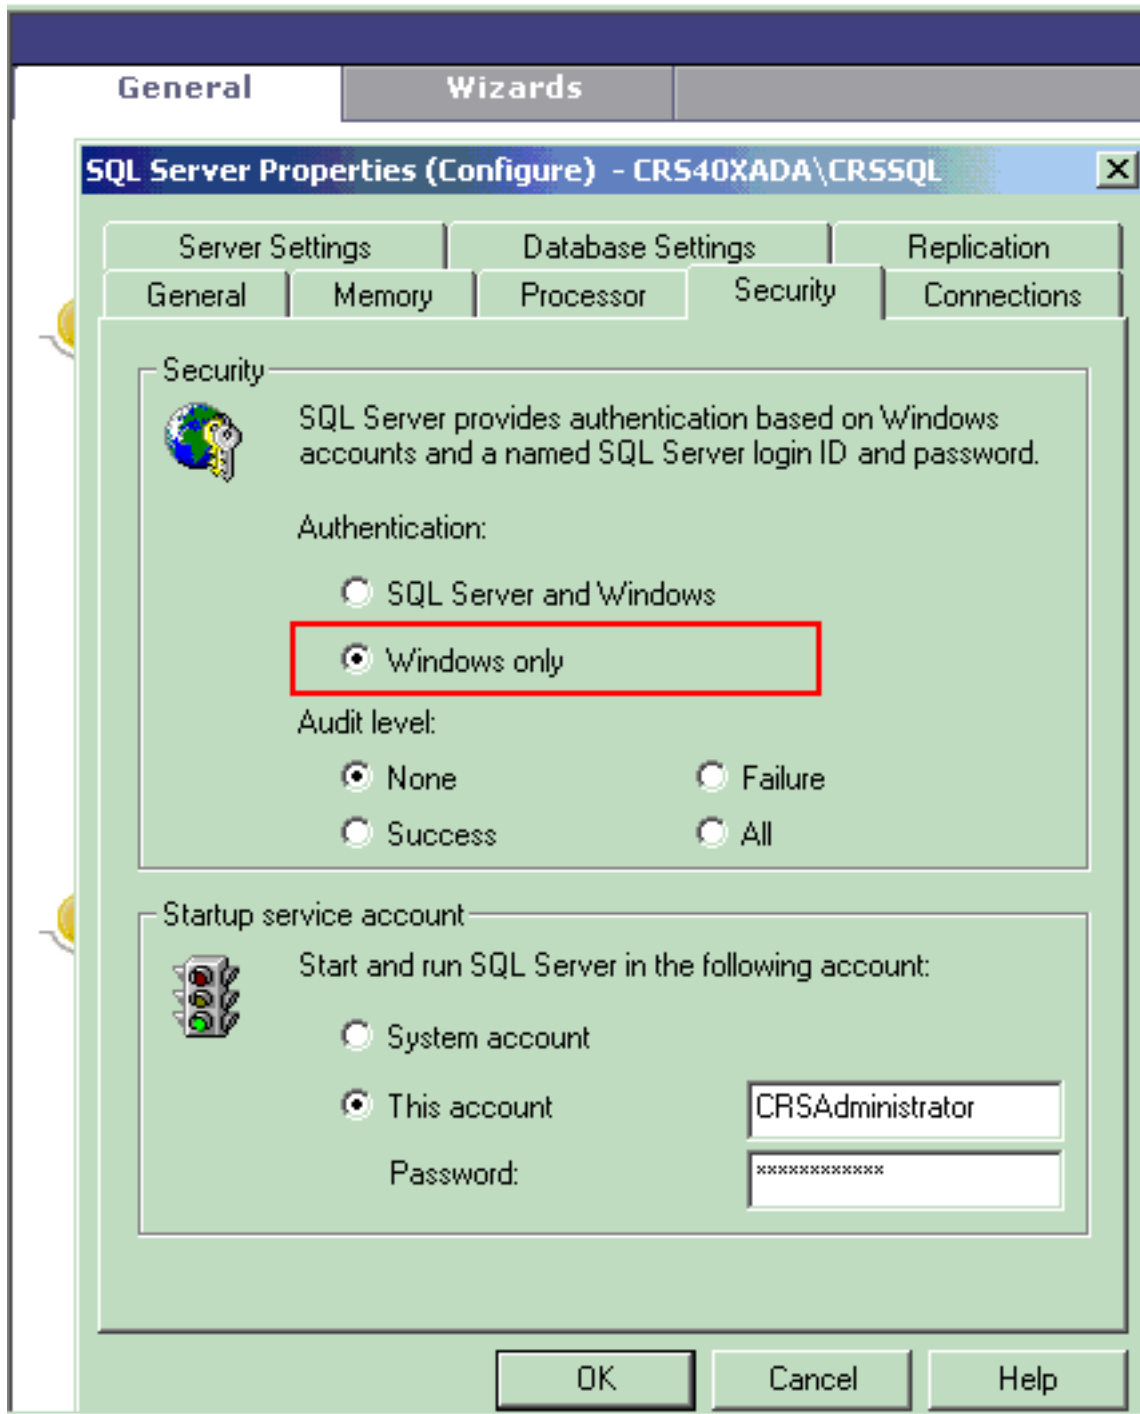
General Wizards

SQL Server Properties (Configure) - CRS40XADA\CRSSQL

Server Settings | Database Settings | Replication
General | Memory | Processor | Security | Connections

Security

SQL Server provides authentication based on Windows accounts and a named SQL Server login ID and password.

Authentication:

SQL Server and Windows

Windows only

Audit level:

None

Failure

Success

All

Startup service account

Start and run SQL Server in the following account:

System account

This account

CRSAdministrator

Password:

************

OK

Cancel

Help